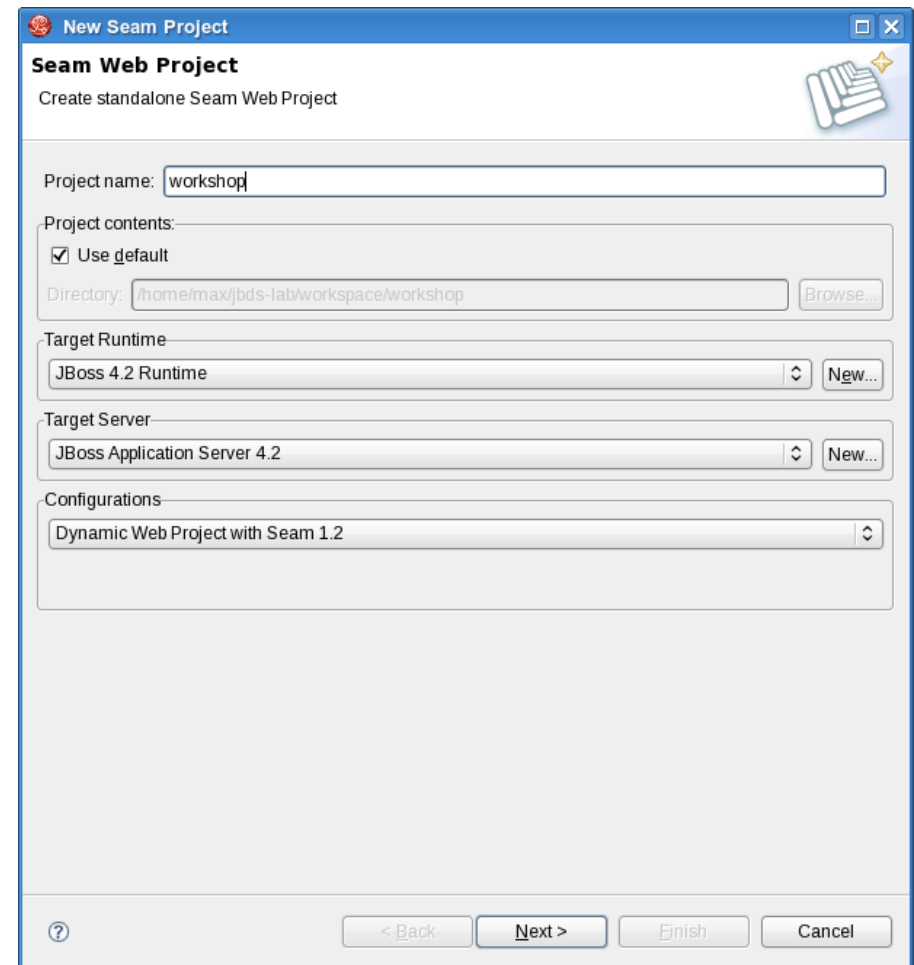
New Seam Project

Seam Web Project

Create standalone Seam Web Project

Project name: workshop

Project contents:

☑ Use default

Directory: /home/max/jbds-lab/workspace/workshop

Browse...

Target Runtime

JBoss 4.2 Runtime

New...

Target Server

JBoss Application Server 4.2

New...

Configurations

Dynamic Web Project with Seam 1.2

?

< Back

Next >

Finish

Cancel